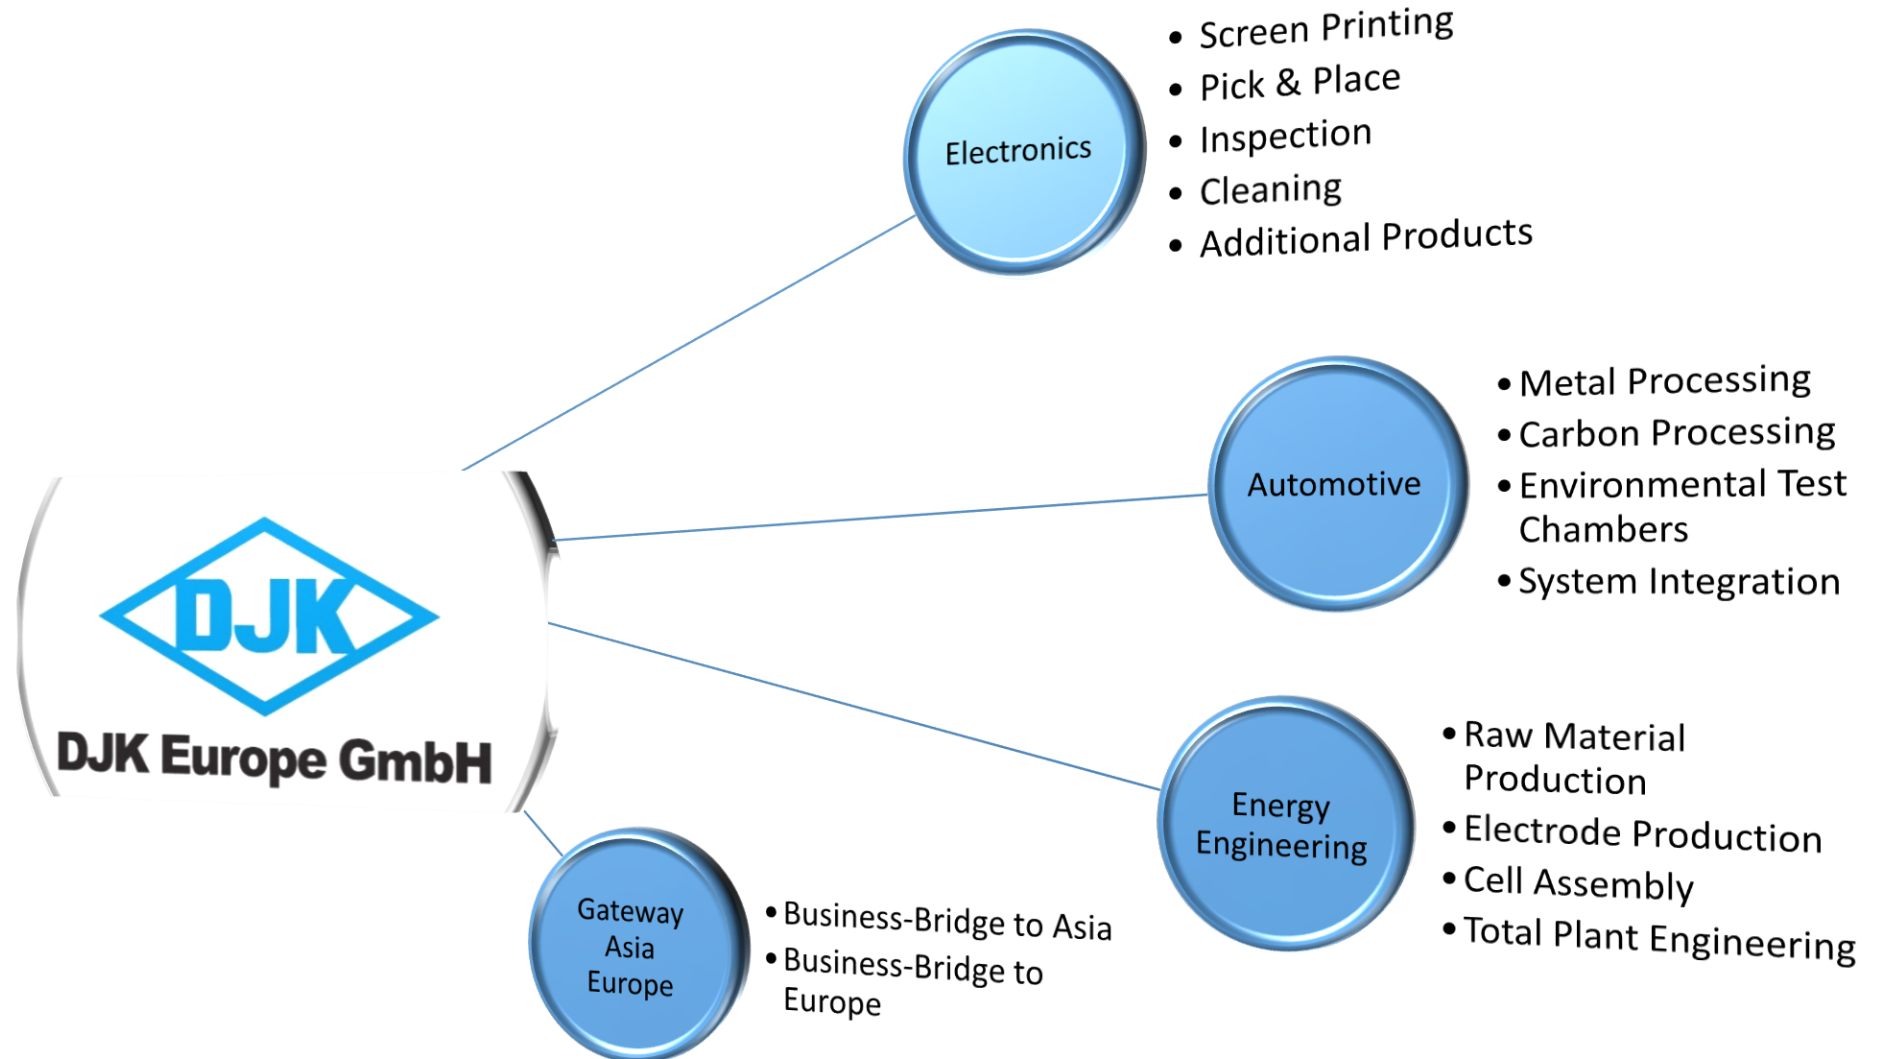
DJK
DJK Europe GmbH

Electronics
- Screen Printing
- Pick & Place
- Inspection
- Cleaning
- Additional Products

Automotive
- Metal Processing
- Carbon Processing
- Environmental Test Chambers
- System Integration

Energy Engineering
- Raw Material Production
- Electrode Production
- Cell Assembly
- Total Plant Engineering

Gateway Asia Europe
- Business-Bridge to Asia
- Business-Bridge to Europe